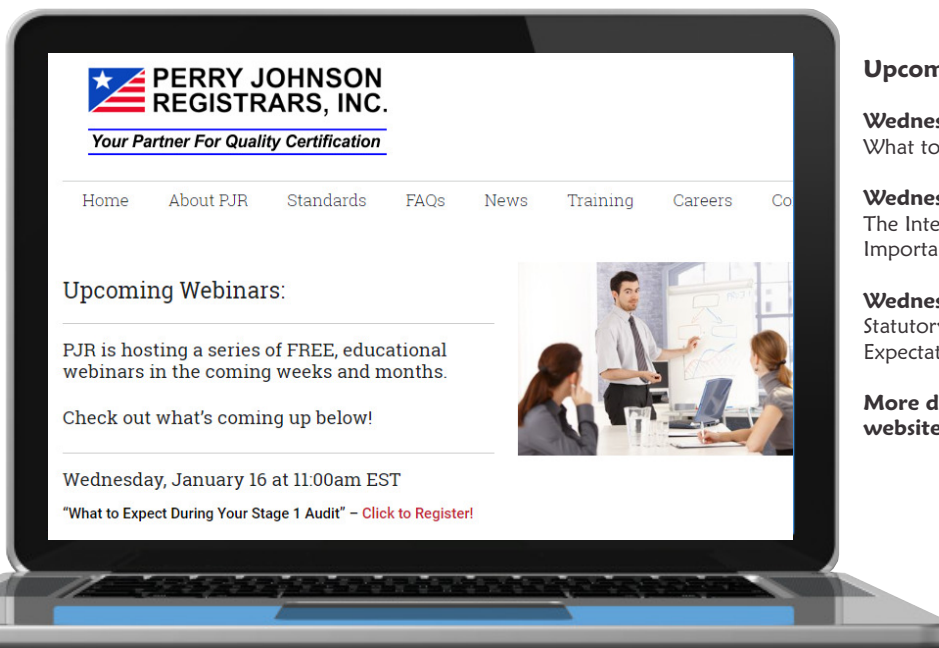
PERRY JOHNSON REGISTRARS, INC.
Your Partner For Quality Certification

Home About PJR Standards FAQs News Training Careers Co

Upcoming Webinars:

PJR is hosting a series of FREE, educational webinars in the coming weeks and months.

Check out what's coming up below!

Wednesday, January 16 at 11:00am EST
"What to Expect During Your Stage 1 Audit" – Click to Register!

Upcom

Wednes
What to

Wednes
The Inte
Importa

Wednes
Statutor
Expectat

More d
website